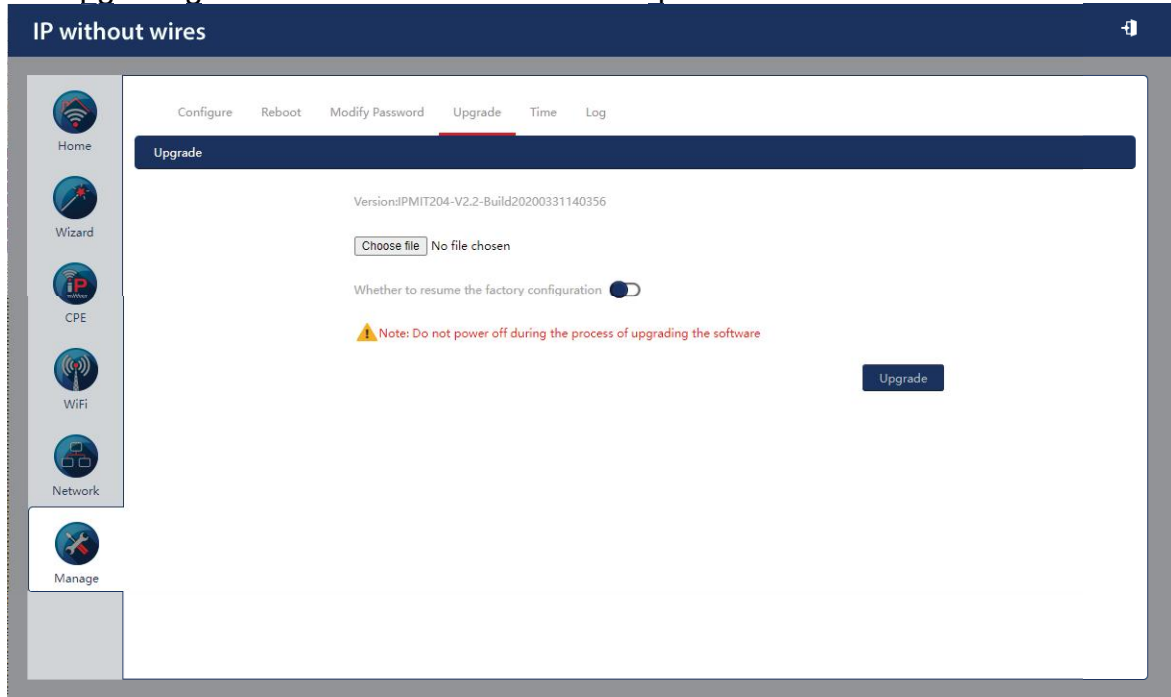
IP without wires

Home

Wizard

CPE

WiFi

Network

Manage

Configure Reboot Modify Password Upgrade Time Log

Upgrade

Version:IPMIT204-V2.2-Build20200331140356

Choose file No file chosen

Whether to resume the factory configuration

Note: Do not power off during the process of upgrading the software

Upgrade